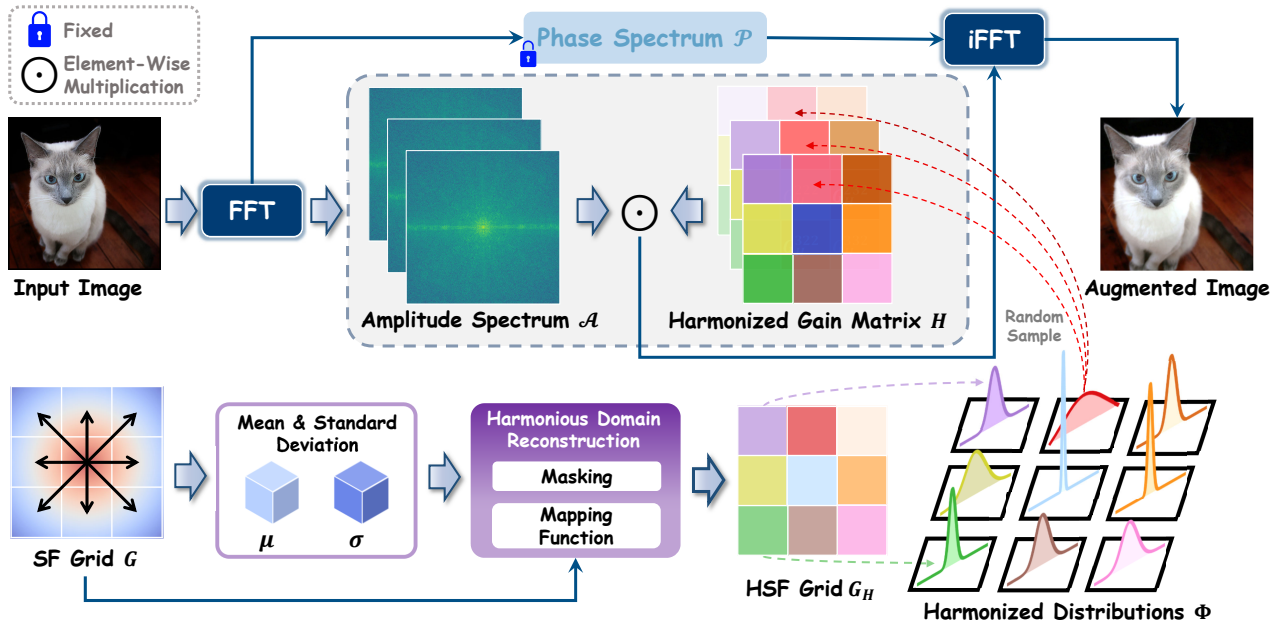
Fixed

$\odot$ Element-Wise Multiplication

Phase Spectrum $\mathcal{P}$

iFFT

FFT

Input Image

Amplitude Spectrum $\mathcal{A}$

$\odot$

Harmonized Gain Matrix $H$

Augmented Image

Random Sample

SF Grid $G$

Mean & Standard Deviation

$\mu$

$\sigma$

Harmonious Domain Reconstruction

Masking

Mapping Function

HSF Grid $G_H$

Harmonized Distributions $\Phi$